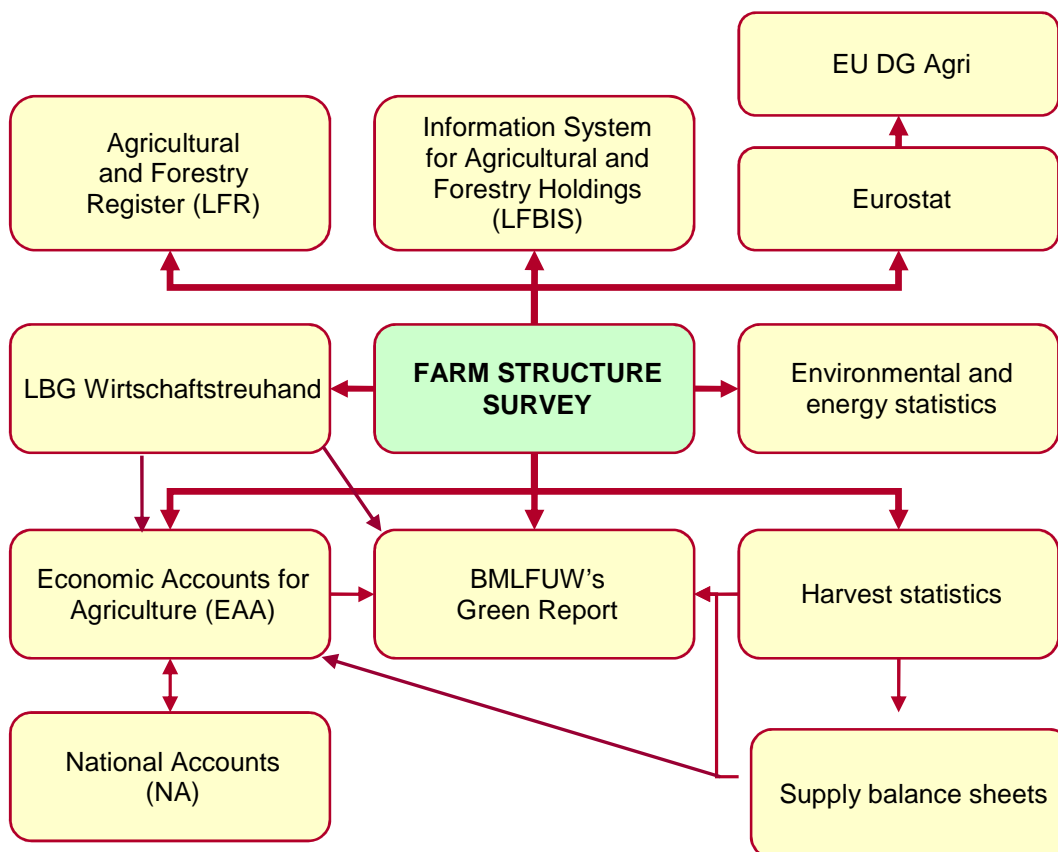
EU DG Agri

Agricultural and Forestry Register (LFR)

Information System for Agricultural and Forestry Holdings (LFBIS)

Eurostat

LBG Wirtschaftstreuhand

FARM STRUCTURE SURVEY

Environmental and energy statistics

Economic Accounts for Agriculture (EAA)

BMLFUW's Green Report

Harvest statistics

National Accounts (NA)

Supply balance sheets